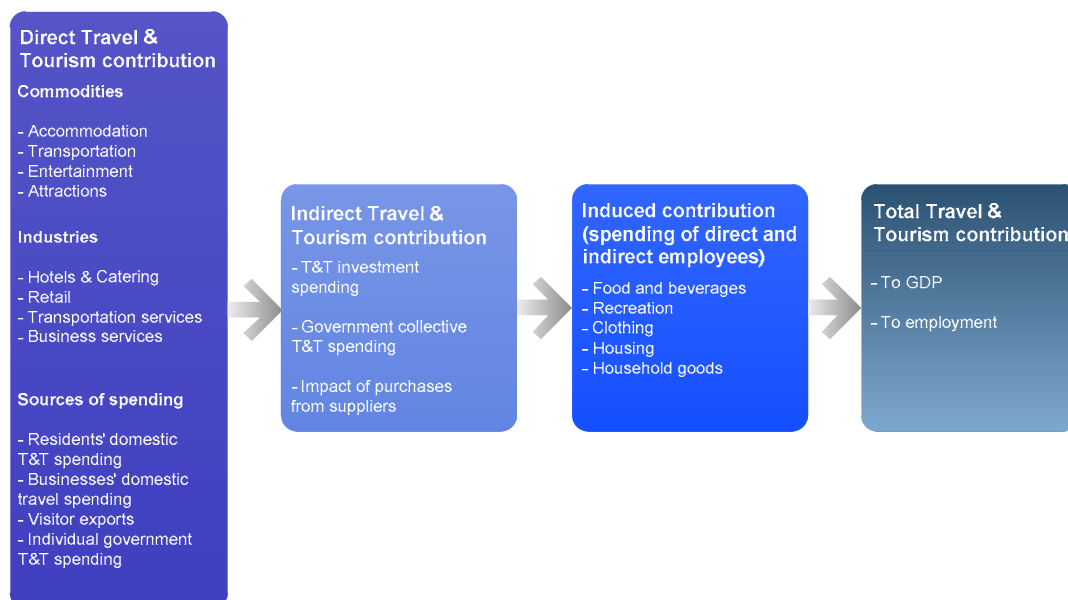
Direct Travel & Tourism contribution

Commodities

- Accommodation
- Transportation
- Entertainment
- Attractions

Industries

- Hotels & Catering
- Retail
- Transportation services
- Business services

Sources of spending

- Residents' domestic T&T spending
- Businesses' domestic travel spending
- Visitor exports
- Individual government T&T spending

Indirect Travel & Tourism contribution

- T&T investment spending

- Government collective T&T spending

- Impact of purchases from suppliers

Induced contribution (spending of direct and indirect employees)

- Food and beverages
- Recreation
- Clothing
- Housing
- Household goods

Total Travel & Tourism contribution

- To GDP

- To employment